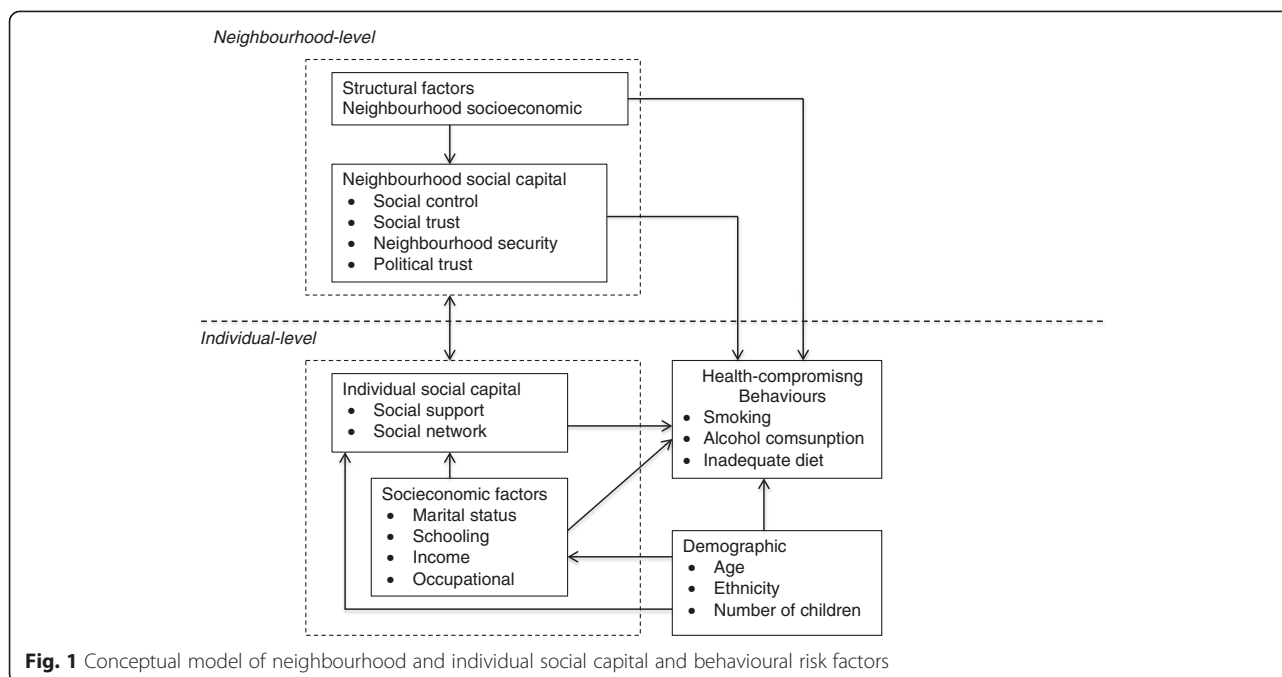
Neighbourhood-level

Structural factors
Neighbourhood socioeconomic

Neighbourhood social capital
• Social control
• Social trust
• Neighbourhood security
• Political trust

Individual-level

Individual social capital
• Social support
• Social network

Health-compromisng Behaviours
• Smoking
• Alcohol comsunption
• Inadequate diet

Socieconomic factors
• Marital status
• Schooling
• Income
• Occupational

Demographic
• Age
• Ethnicity
• Number of children

Fig. 1 Conceptual model of neighbourhood and individual social capital and behavioural risk factors